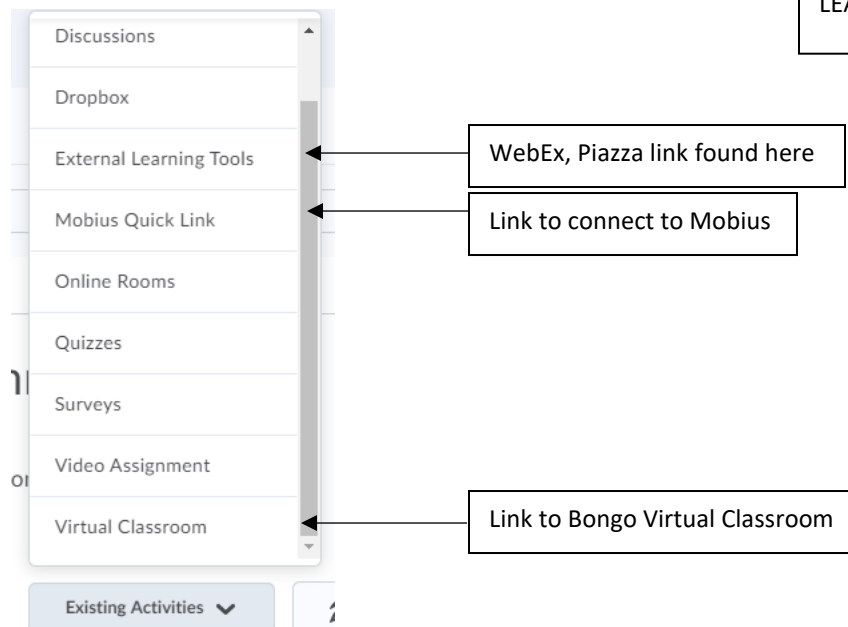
LEA

Discussions

Dropbox

External Learning Tools

Mobius Quick Link

Online Rooms

Quizzes

Surveys

Video Assignment

Virtual Classroom

WebEx, Piazza link found here

Link to connect to Mobius

Link to Bongo Virtual Classroom

Existing Activities